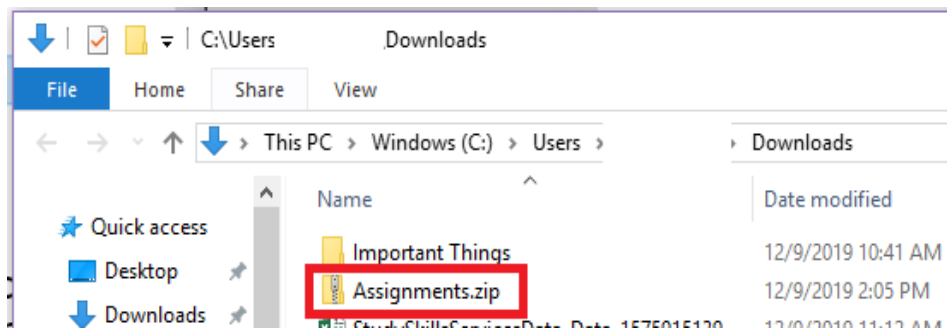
C:\Users Downloads

File Home Share View

This PC > Windows (C:) > Users > Downloads

Name Date modified

Quick access

Desktop

Downloads

Important Things 12/9/2019 10:41 AM

Assignments.zip 12/9/2019 2:05 PM

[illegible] 12/9/2019 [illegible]